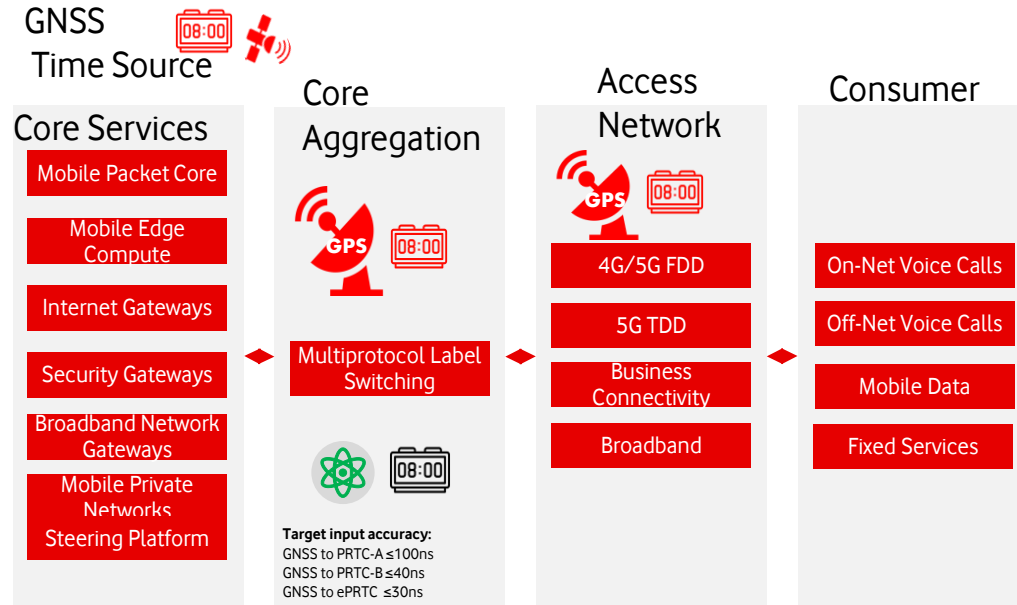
GNSS
Time Source

08:00

Core Services

Mobile Packet Core

Mobile Edge Compute

Internet Gateways

Security Gateways

Broadband Network Gateways

Mobile Private Networks

Steering Platform

Core Aggregation

GPS

08:00

Multiprotocol Label Switching

08:00

Target input accuracy:
GNSS to PRTC-A ≤100ns
GNSS to PRTC-B ≤40ns
GNSS to ePRTC ≤30ns

Access Network

GPS

08:00

4G/5G FDD

5G TDD

Business Connectivity

Broadband

Consumer

On-Net Voice Calls

Off-Net Voice Calls

Mobile Data

Fixed Services